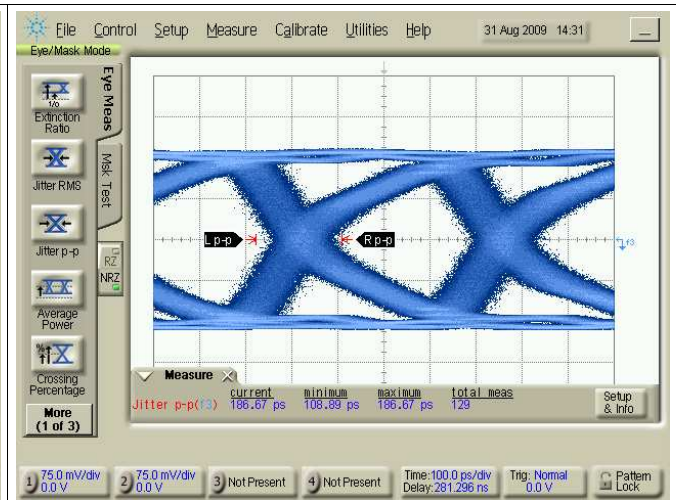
File Control Setup Measure Calibrate Utilities Help 31 Aug 2009 14:31

Eye/Mask Mode

Eye Meas

Msk Test

1/0 Extinction Ratio

Jitter RMS

Jitter p-p

Average Power

Crossing Percentage

More (1 of 3)

RZ NRZ

L p-p

R p-p

f3

Measure

| | current | minimum | maximum | total meas |
|---|---|---|---|---|
| Jitter p-p(f3) | 186.67 ps | 108.89 ps | 186.67 ps | 129 |

Setup & Info

1) 75.0 mV/div 0.0 V

2) 75.0 mV/div 0.0 V

3) Not Present

4) Not Present

Time: 100.0 ps/div Delay: 281.296 ns

Trig: Normal 0.0 V

Pattern Lock